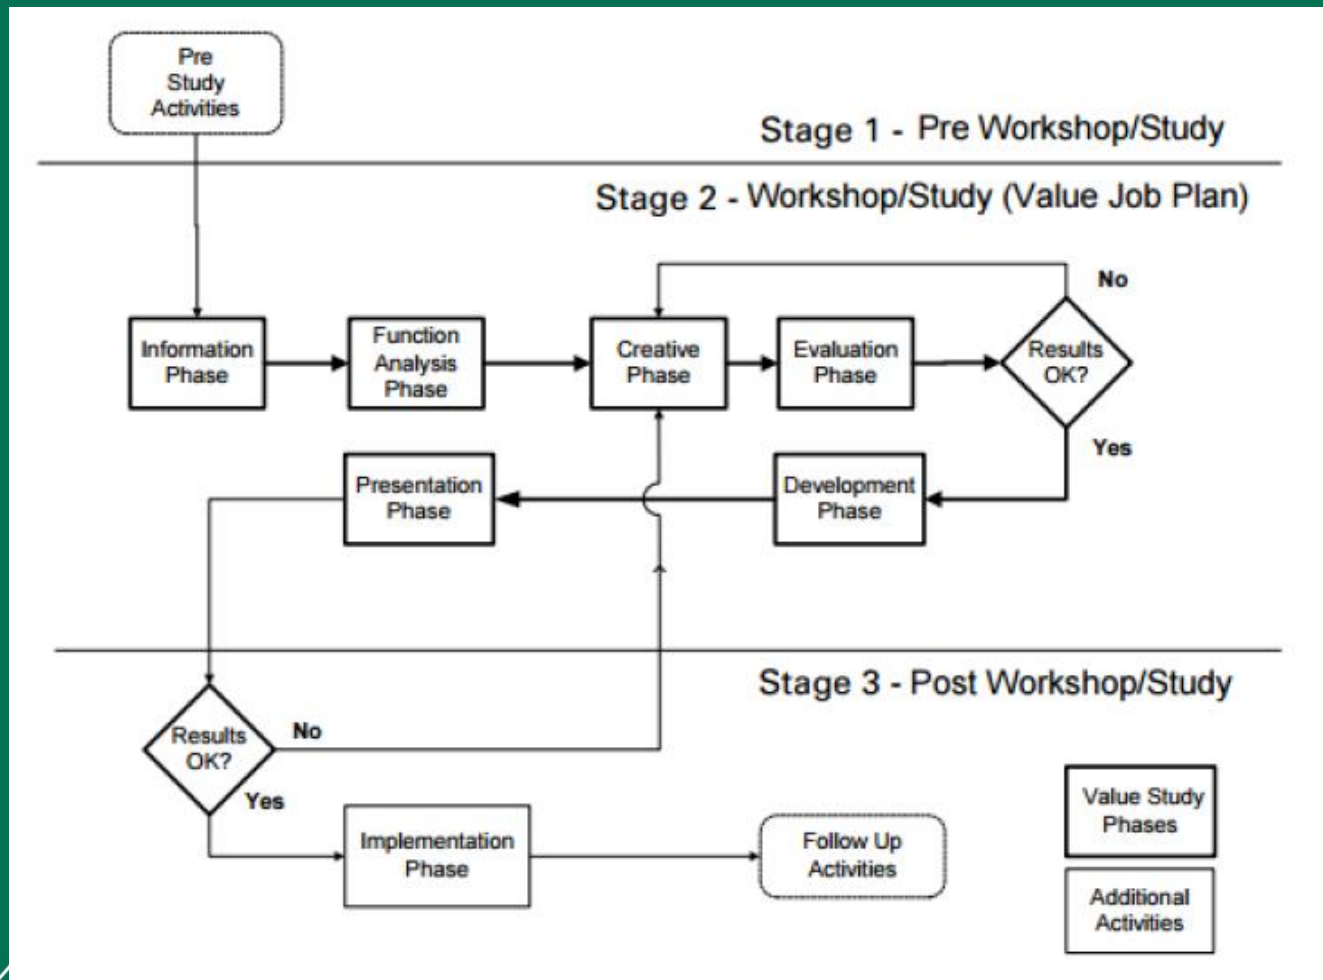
Pre Study Activities

Stage 1 - Pre Workshop/Study

Stage 2 - Workshop/Study (Value Job Plan)

No

Information Phase

Function Analysis Phase

Creative Phase

Evaluation Phase

Results OK?

Yes

Presentation Phase

Development Phase

Stage 3 - Post Workshop/Study

Results OK?

No

Yes

Implementation Phase

Follow Up Activities

Value Study Phases

Additional Activities